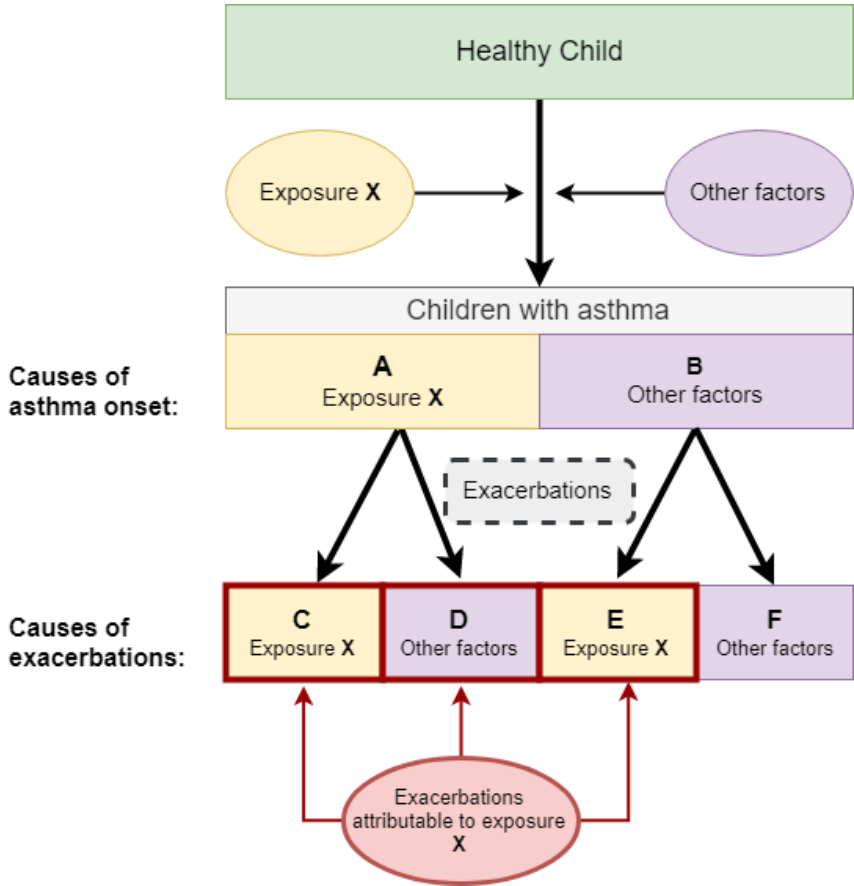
Healthy Child

Exposure **X**

Other factors

Children with asthma

Causes of asthma onset:

**A**
Exposure **X**

**B**
Other factors

Exacerbations

Causes of exacerbations:

**C**
Exposure **X**

**D**
Other factors

**E**
Exposure **X**

**F**
Other factors

Exacerbations attributable to exposure **X**